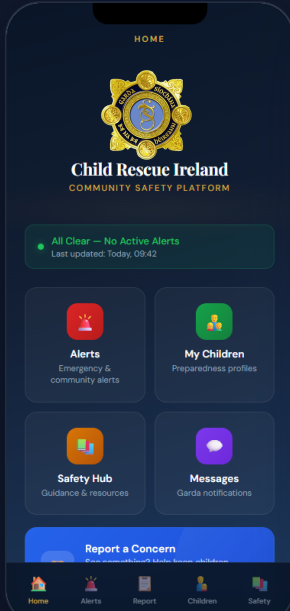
HOME

GARDA SÍOCHÁNA NA hÉIREANN

Child Rescue Ireland

COMMUNITY SAFETY PLATFORM

All Clear — No Active Alerts
Last updated: Today, 09:42

Alerts
Emergency & community alerts

My Children
Preparedness profiles

Safety Hub
Guidance & resources

Messages
Garda notifications

Report a Concern
See something? Help keep children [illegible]

Home
Alerts
Report
Children
Safety